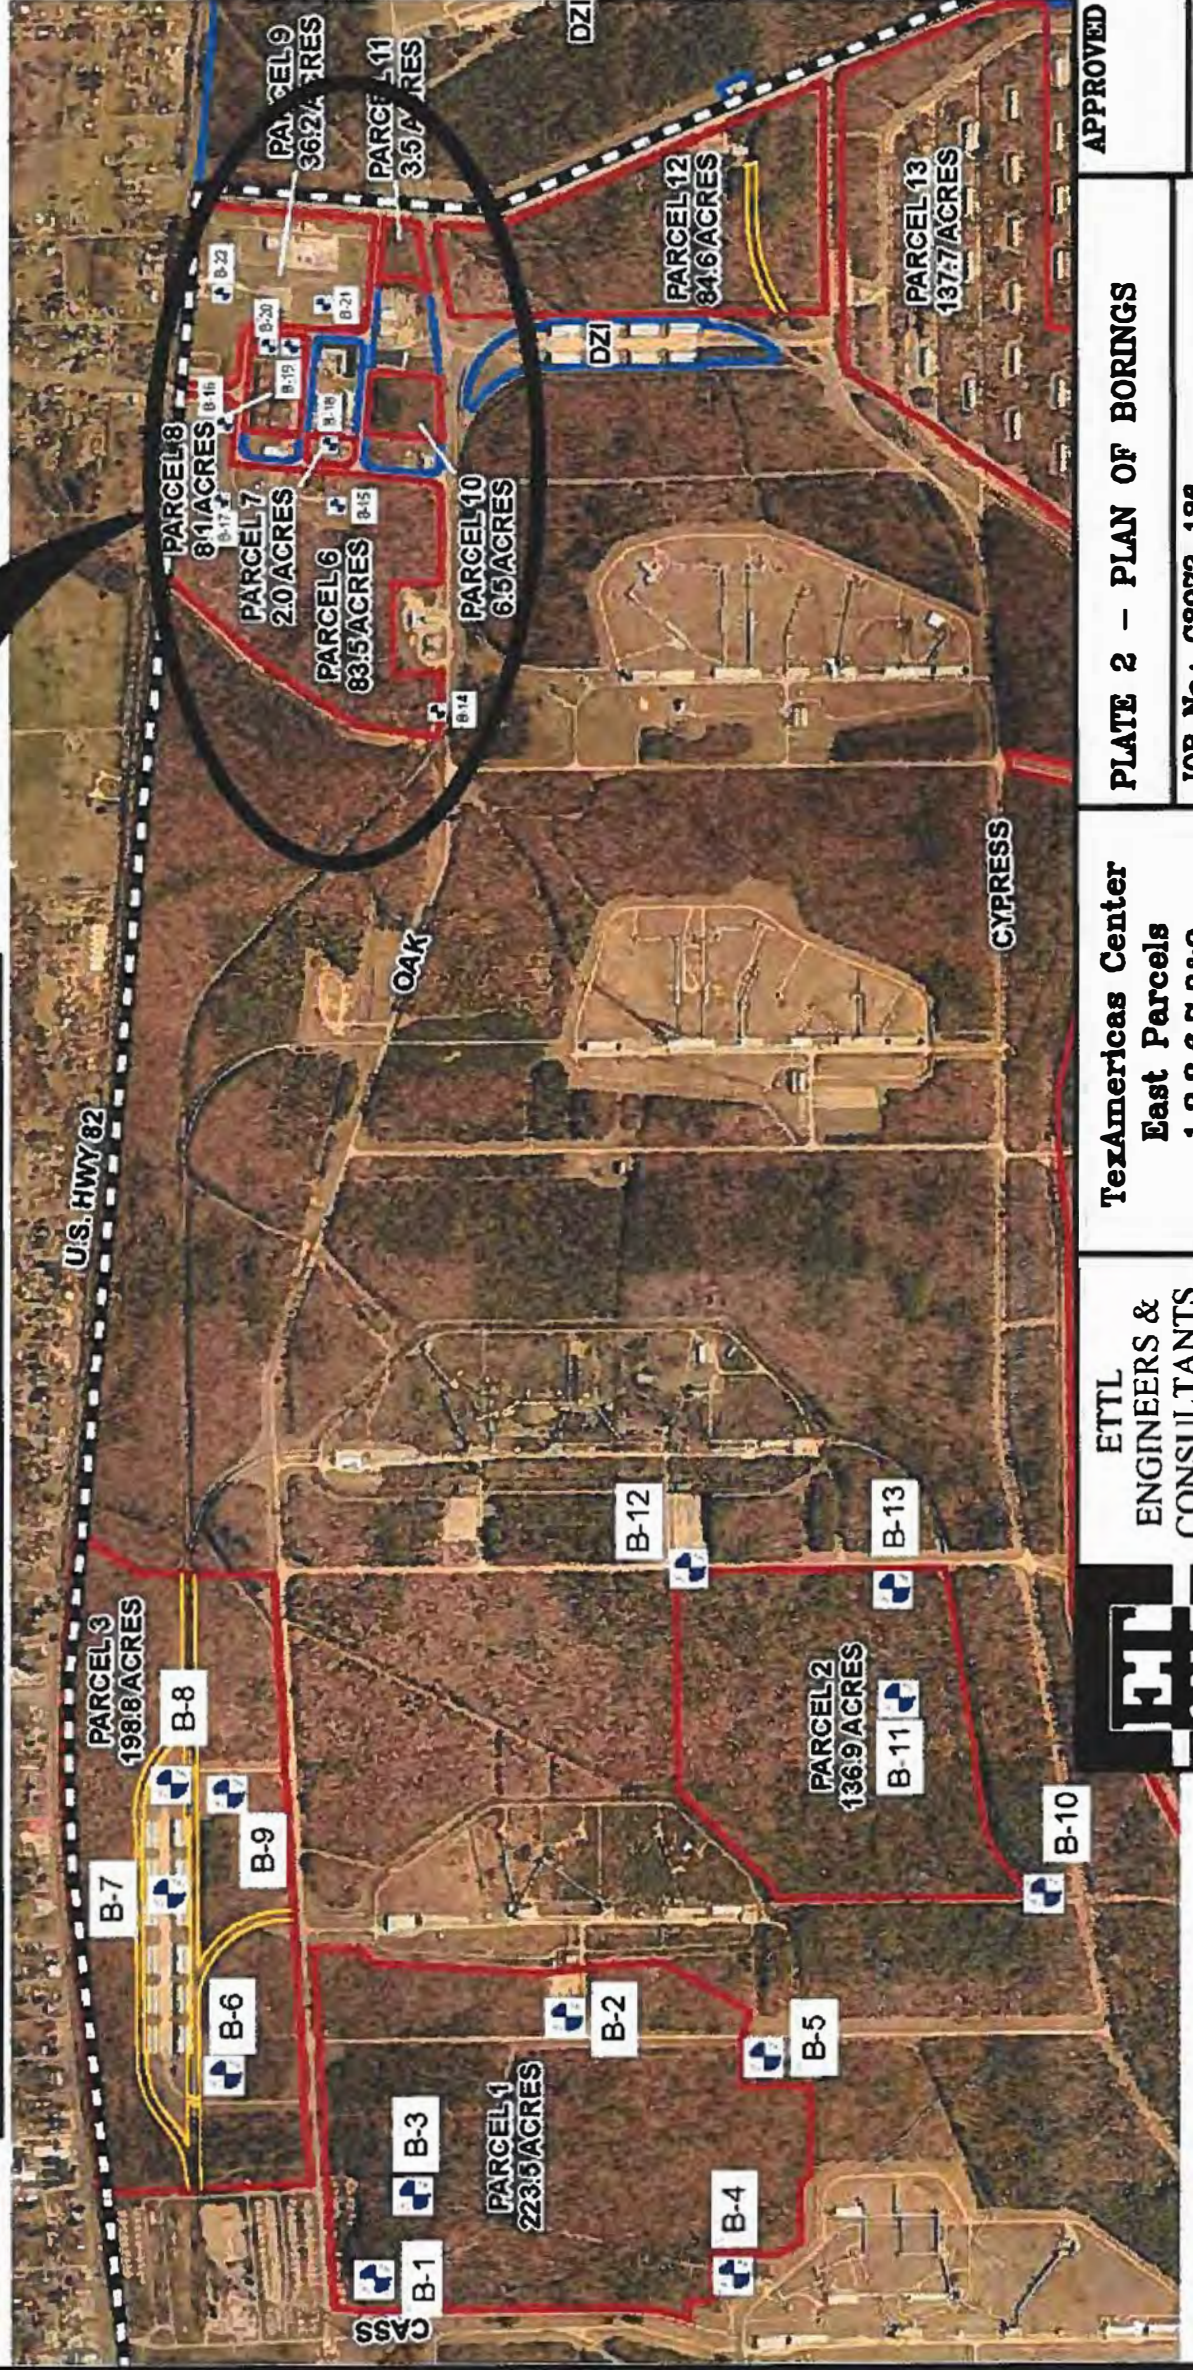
PARCEL 9
36.2 ACRES

PARCEL 11
3.5 ACRES

DZI

PARCEL 8
8.1 ACRES

PARCEL 7
2.0 ACRES

PARCEL 6
83.5 ACRES

PARCEL 10
6.5 ACRES

PARCEL 12
84.6 ACRES

PARCEL 13
137.7 ACRES

DZI

B-14 B-15 B-16 B-17 B-18 B-19 B-20 B-21 B-22

U.S. HWY 82

OAK

CYPRESS

PARCEL 3
198.8 ACRES

PARCEL 2
136.9 ACRES

PARCEL 1
223.5 ACRES

B-1 B-2 B-3 B-4 B-5 B-6 B-7 B-8 B-9 B-10 B-11 B-12 B-13

CASS

APPROVED

PLATE 2 – PLAN OF BORINGS

JOB No.: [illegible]

TexAmericas Center
East Parcels
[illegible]

ETTL
ENGINEERS &
CONSULTANTS